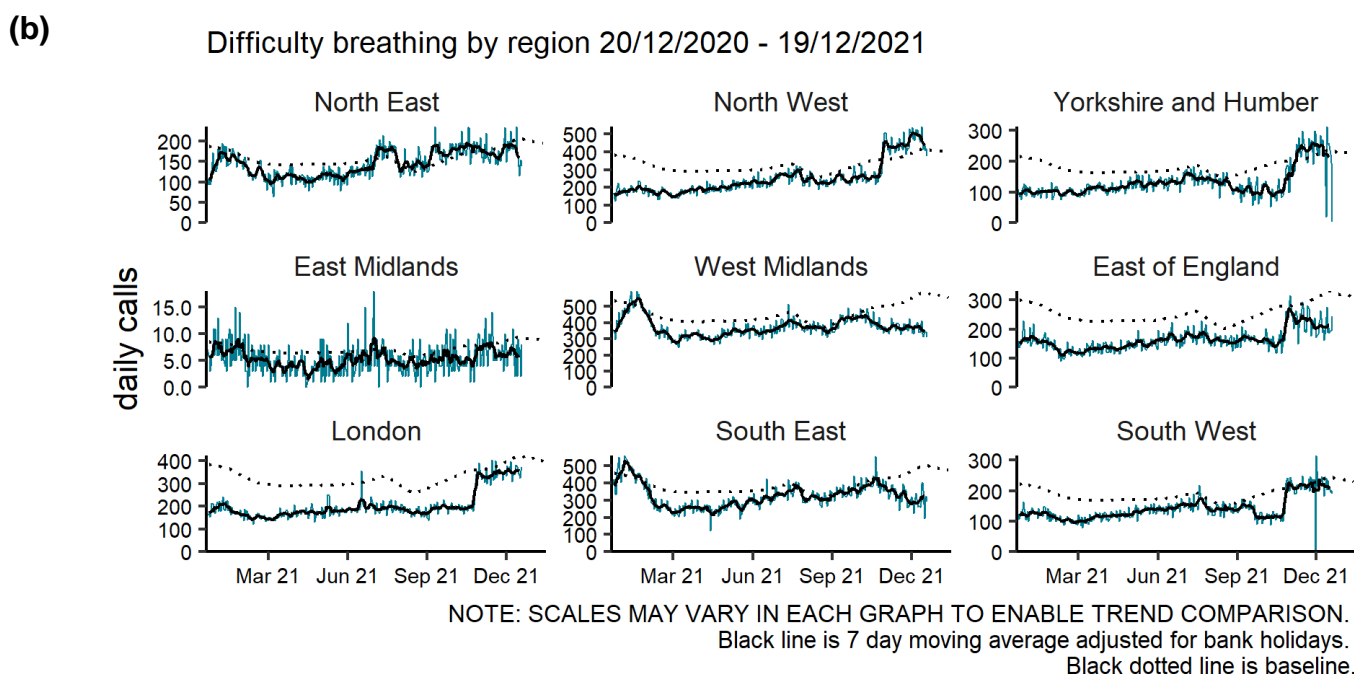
(b)

Difficulty breathing by region 20/12/2020 - 19/12/2021

daily calls

North East
200
150
100
50
0

North West
500
400
300
200
100
0

Yorkshire and Humber
300
200
100
0

East Midlands
15.0
10.0
5.0
0.0

West Midlands
500
400
300
200
100
0

East of England
300
200
100
0

London
400
300
200
100
0
Mar 21 Jun 21 Sep 21 Dec 21

South East
500
400
300
200
100
0
Mar 21 Jun 21 Sep 21 Dec 21

South West
300
200
100
0
Mar 21 Jun 21 Sep 21 Dec 21

NOTE: SCALES MAY VARY IN EACH GRAPH TO ENABLE TREND COMPARISON.
Black line is 7 day moving average adjusted for bank holidays.
Black dotted line is baseline.